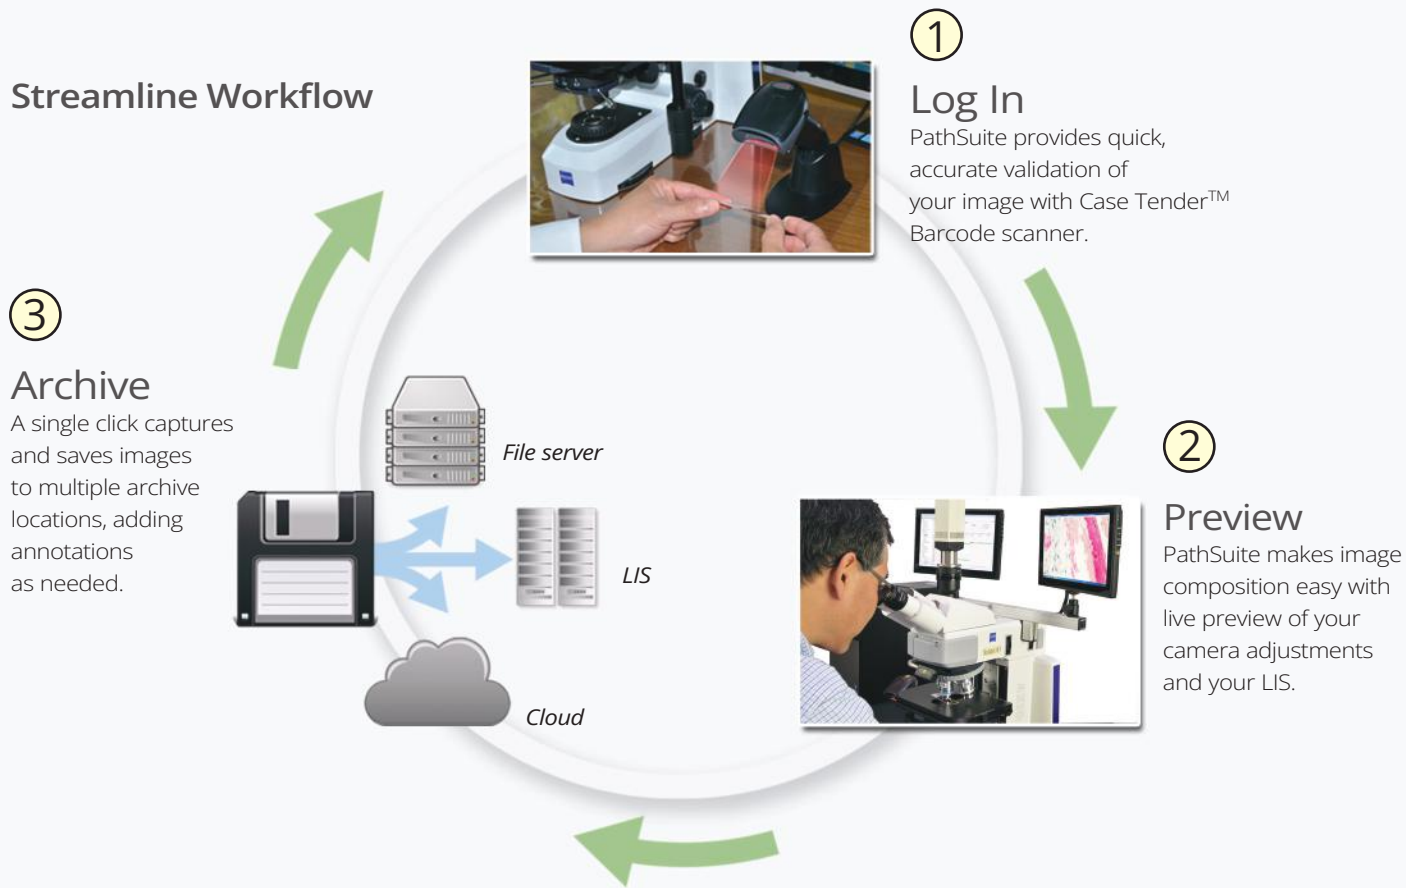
Streamline Workflow

1

Log In
PathSuite provides quick, accurate validation of your image with Case Tender$^{TM}$ Barcode scanner.

3

Archive
A single click captures and saves images to multiple archive locations, adding annotations as needed.

File server

LIS

Cloud

2

Preview
PathSuite makes image composition easy with live preview of your camera adjustments and your LIS.